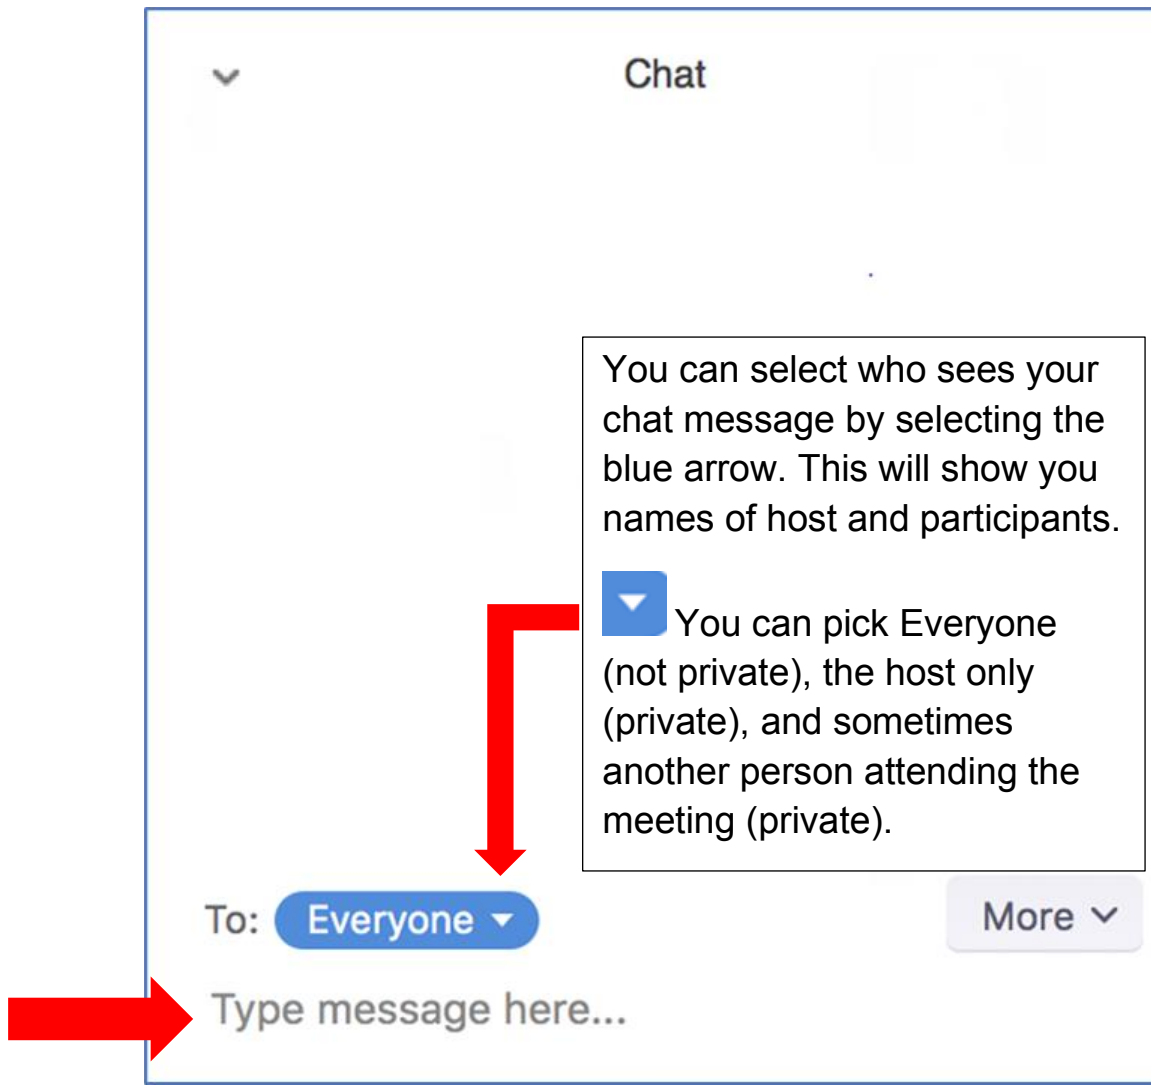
Chat

You can select who sees your chat message by selecting the blue arrow. This will show you names of host and participants.

You can pick Everyone (not private), the host only (private), and sometimes another person attending the meeting (private).

To: Everyone

More

Type message here...